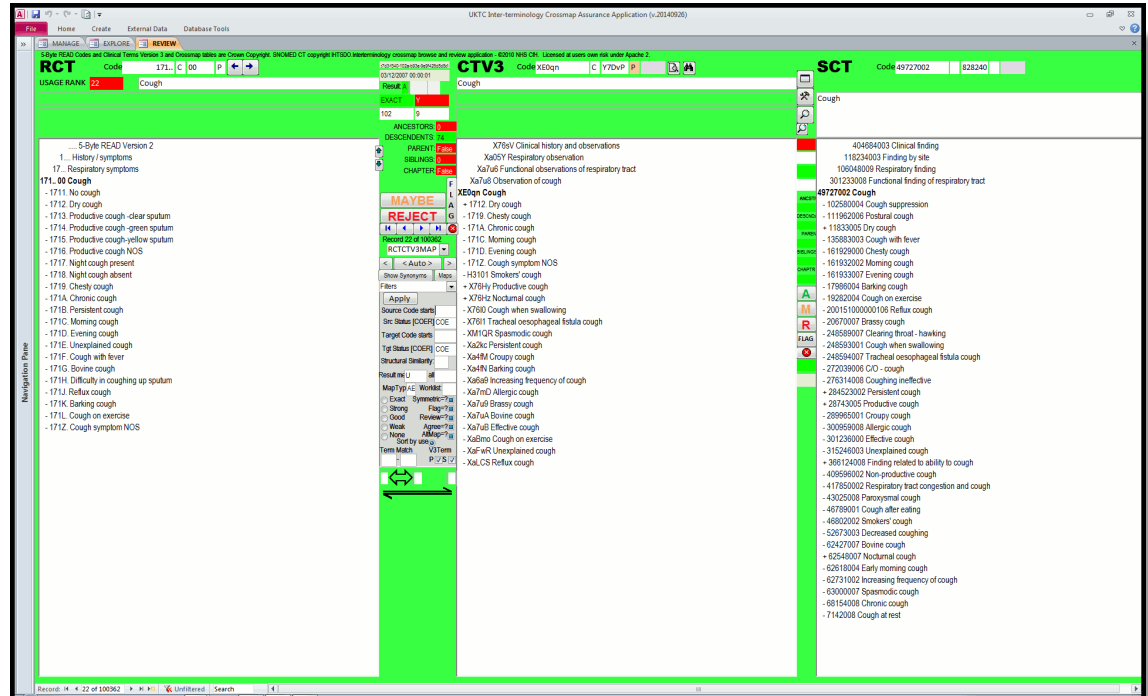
UKTC Inter-terminology Crossmap Assurance Application (v.20140926)

File Home Create External Data Database Tools

MANAGE EXPLORE REVIEW

5-Byte READ Codes and Clinical Terms Version 3 and Crossmap tables are Crown Copyright. SNOMED CT copyright IHTSDO Interterminology crossmap browse and review application - ©2010 NHS CfH. Licensed at users own risk under Apache 2.

RCT Code 171.. C 00 P

USAGE RANK 22 Cough

03/12/2007 00:00:01

Result A

EXACT Y

102 9

ANCESTORS 0
DESCENDENTS 74
PARENT False
SIBLINGS 0
CHAPTER False

MAYBE
REJECT

Record 22 of 100362
RCTCTV3MAP

< <Auto> >
Show Synonyms Maps
Filters
Apply
Source Code starts
Src Status [COER] COE
Target Code starts
Tgt Status [COER] COE
Structural Similarity
Result me U all
MapTyp AE Worklist
Exact Symmetric=?
Strong Flag=?
Good Review=?
Weak Agree=?
None AltMap=?
Sort by use
Term Match V3Term
P S

CTV3 Code XE0qn C Y7DvP P

Cough

SCT Code 49727002 828240

Cough

.... 5-Byte READ Version 2
1.... History / symptoms
17... Respiratory symptoms
171.. 00 Cough
- 1711. No cough
- 1712. Dry cough
- 1713. Productive cough -clear sputum
- 1714. Productive cough -green sputum
- 1715. Productive cough-yellow sputum
- 1716. Productive cough NOS
- 1717. Night cough present
- 1718. Night cough absent
- 1719. Chesty cough
- 171A. Chronic cough
- 171B. Persistent cough
- 171C. Morning cough
- 171D. Evening cough
- 171E. Unexplained cough
- 171F. Cough with fever
- 171G. Bovine cough
- 171H. Difficulty in coughing up sputum
- 171J. Reflux cough
- 171K. Barking cough
- 171L. Cough on exercise
- 171Z. Cough symptom NOS

X76sV Clinical history and observations
Xa05Y Respiratory observation
Xa7u6 Functional observations of respiratory tract
Xa7u8 Observation of cough
XE0qn Cough
+ 1712. Dry cough
- 1719. Chesty cough
- 171A. Chronic cough
- 171C. Morning cough
- 171D. Evening cough
- 171Z. Cough symptom NOS
- H3101 Smokers' cough
+ X76Hy Productive cough
+ X76Hz Nocturnal cough
- X76I0 Cough when swallowing
- X76I1 Tracheal oesophageal fistula cough
- XM1QR Spasmodic cough
- Xa2kc Persistent cough
- Xa4fM Croupy cough
- Xa4fN Barking cough
- Xa6a9 Increasing frequency of cough
- Xa7mD Allergic cough
- Xa7u9 Brassy cough
- Xa7uA Bovine cough
- Xa7uB Effective cough
- XaBmo Cough on exercise
- XaFwR Unexplained cough
- XaLCS Reflux cough

404684003 Clinical finding
118234003 Finding by site
106048009 Respiratory finding
301233008 Functional finding of respiratory tract
49727002 Cough
- 102580004 Cough suppression
- 111962006 Postural cough
+ 11833005 Dry cough
- 135883003 Cough with fever
- 161929000 Chesty cough
- 161932002 Morning cough
- 161933007 Evening cough
- 17986004 Barking cough
- 19282004 Cough on exercise
- 200151000000106 Reflux cough
- 20670007 Brassy cough
- 248589007 Clearing throat - hawking
- 248593001 Cough when swallowing
- 248594007 Tracheal oesophageal fistula cough
- 272039006 C/O - cough
- 276314008 Coughing ineffective
+ 284523002 Persistent cough
+ 28743005 Productive cough
- 289965001 Croupy cough
- 300959008 Allergic cough
- 301236000 Effective cough
- 315246003 Unexplained cough
+ 366124008 Finding related to ability to cough
- 409596002 Non-productive cough
- 417850002 Respiratory tract congestion and cough
- 43025008 Paroxysmal cough
- 46789001 Cough after eating
- 46802002 Smokers' cough
- 52673003 Decreased coughing
- 62427007 Bovine cough
+ 62548007 Nocturnal cough
- 62618004 Early morning cough
- 62731002 Increasing frequency of cough
- 63000007 Spasmodic cough
- 68154008 Chronic cough
- 7142008 Cough at rest

A M R FLAG

Navigation Pane

Record: 22 of 100362 Unfiltered Search